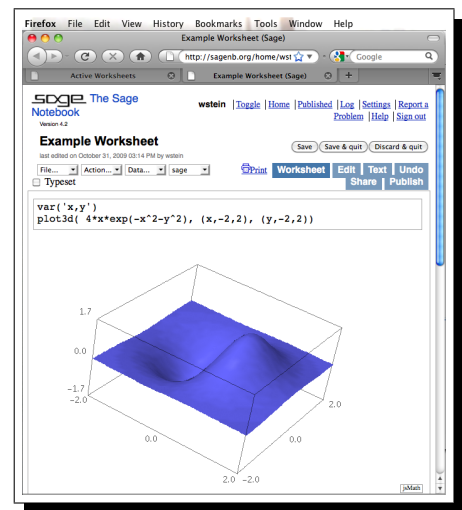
Firefox File Edit View History Bookmarks Tools Window Help

Example Worksheet (Sage)

http://sagenb.org/home/wst

Google

Active Worksheets

Example Worksheet (Sage)

sage The Sage Notebook
Version 4.2

wstein | Toggle | Home | Published | Log | Settings | Report a Problem | Help | Sign out

Example Worksheet
last edited on October 31, 2009 03:14 PM by wstein

Save | Save & quit | Discard & quit

File... | Action... | Data... | sage

Print | Worksheet | Edit | Text | Undo | Share | Publish

Typeset

var('x,y')
plot3d( 4*x*exp(-x^2-y^2), (x,-2,2), (y,-2,2))

1.7
0.0
−1.7
−2.0
2.0
0.0
0.0
2.0 −2.0

jsMath